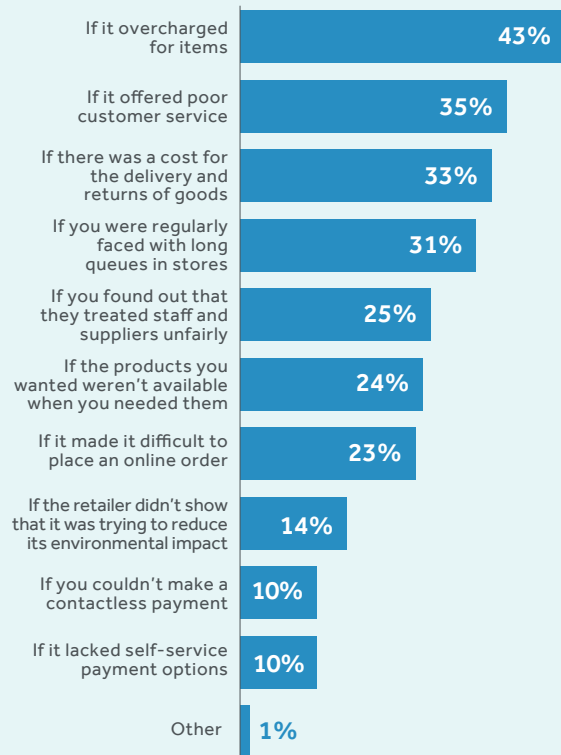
If it overcharged for items
43%

If it offered poor customer service
35%

If there was a cost for the delivery and returns of goods
33%

If you were regularly faced with long queues in stores
31%

If you found out that they treated staff and suppliers unfairly
25%

If the products you wanted weren't available when you needed them
24%

If it made it difficult to place an online order
23%

If the retailer didn't show that it was trying to reduce its environmental impact
14%

If you couldn't make a contactless payment
10%

If it lacked self-service payment options
10%

Other
1%